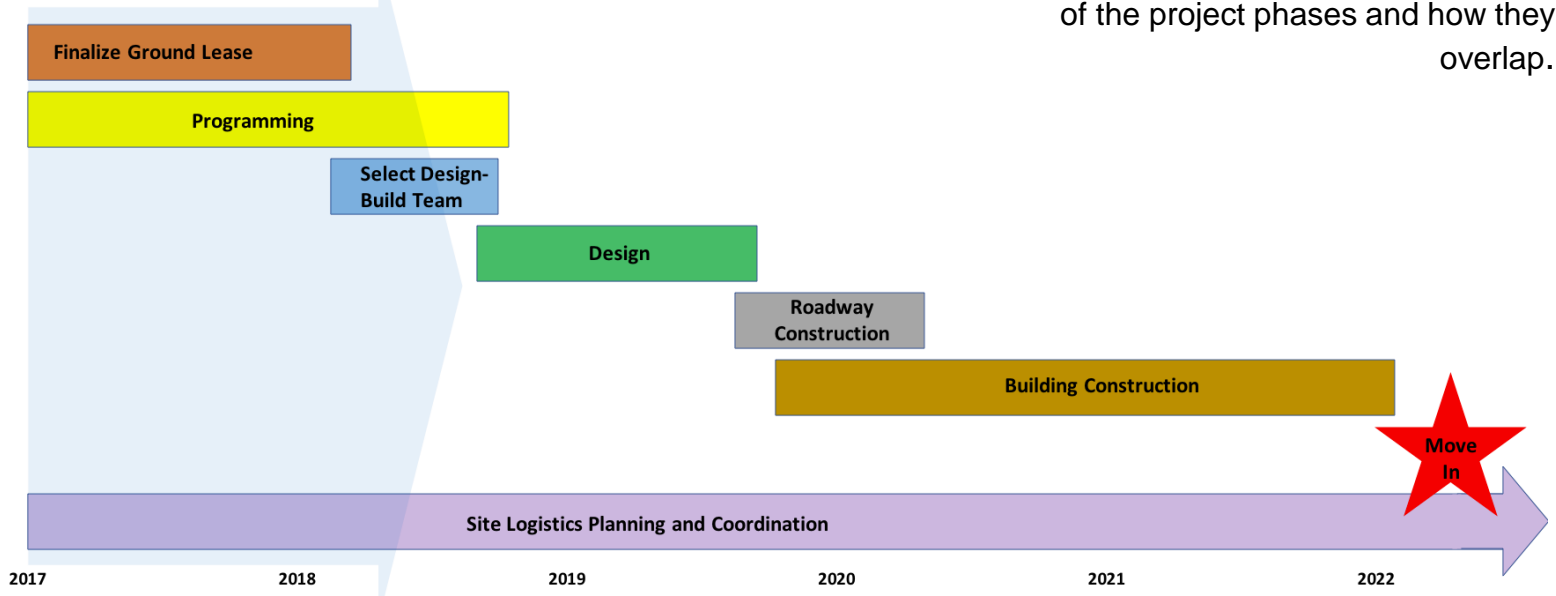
of the project phases and how they overlap.

Finalize Ground Lease

Programming

Select Design-Build Team

Design

Roadway Construction

Building Construction

Move In

Site Logistics Planning and Coordination

2017

2018

2019

2020

2021

2022